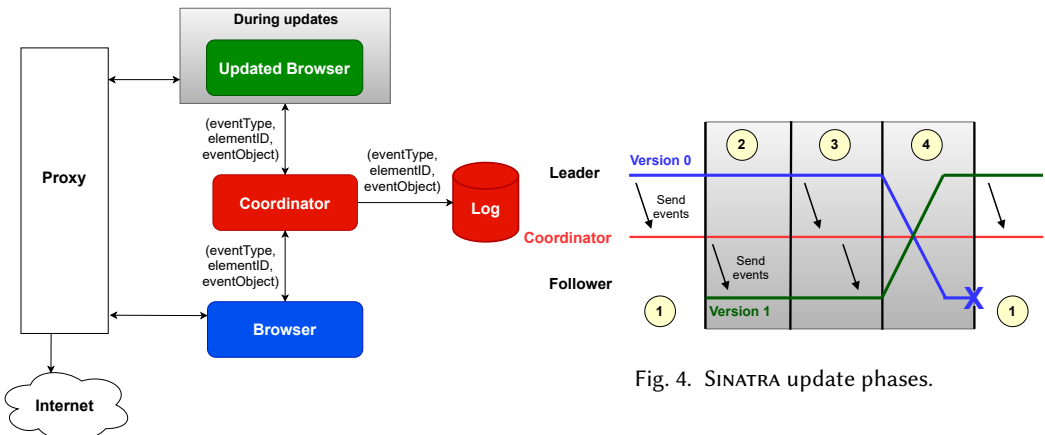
During updates

Updated Browser

Proxy

(eventType, elementID, eventObject)

(eventType, elementID, eventObject)

Coordinator

Log

(eventType, elementID, eventObject)

Browser

Internet

2

3

4

Version 0

Leader

Send events

Coordinator

Send events

Follower

1

Version 1

X

1

Fig. 4. Sinatra update phases.